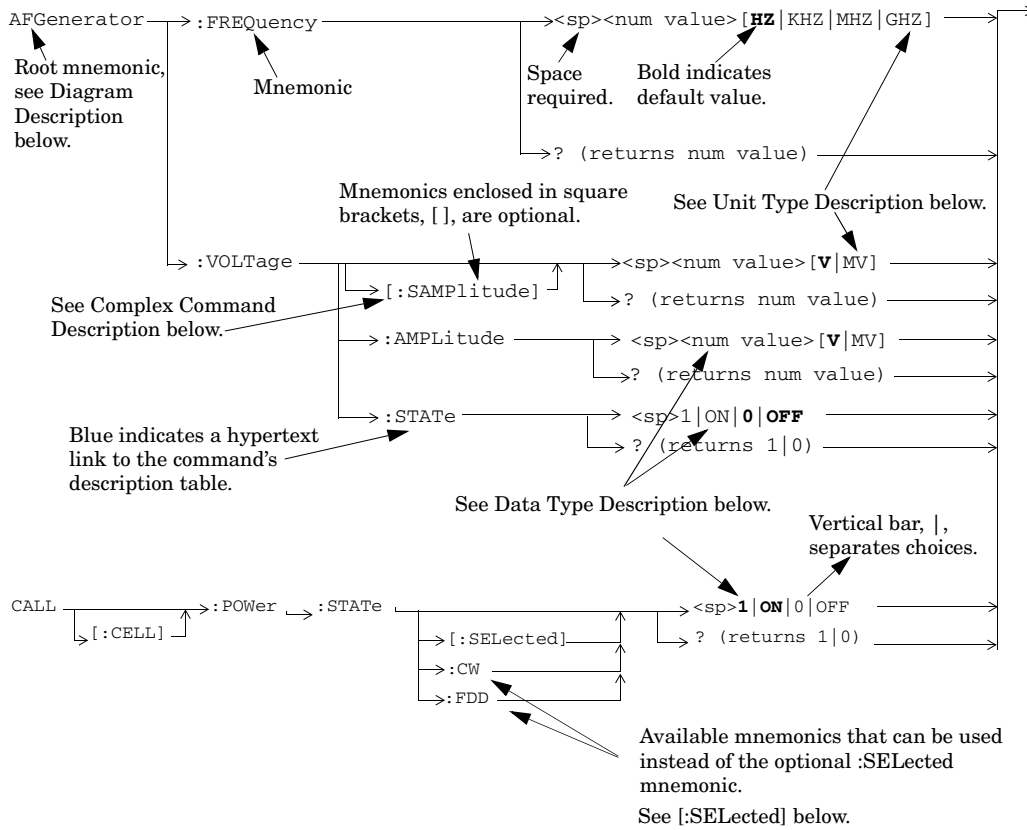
AFGenerator :FREQuency <sp><num value>[**HZ**|KHZ|MHZ|GHZ]

Root mnemonic, see Diagram Description below.

Mnemonic

Space required.

Bold indicates default value.

? (returns num value)

Mnemonics enclosed in square brackets, [ ], are optional.

See Unit Type Description below.

:VOLTage

[:SAMPlitude]

<sp><num value>[**V**|MV]

? (returns num value)

See Complex Command Description below.

:AMPLitude

<sp><num value>[**V**|MV]

? (returns num value)

:STATe

<sp>1|ON|**0**|**OFF**

? (returns 1|0)

Blue indicates a hypertext link to the command's description table.

See Data Type Description below.

Vertical bar, |, separates choices.

CALL [:CELL] :POWer :STATe

[:SELected]

:CW

:FDD

<sp>**1**|**ON**|0|OFF

? (returns 1|0)

Available mnemonics that can be used instead of the optional :SELected mnemonic.

See [:SELected] below.